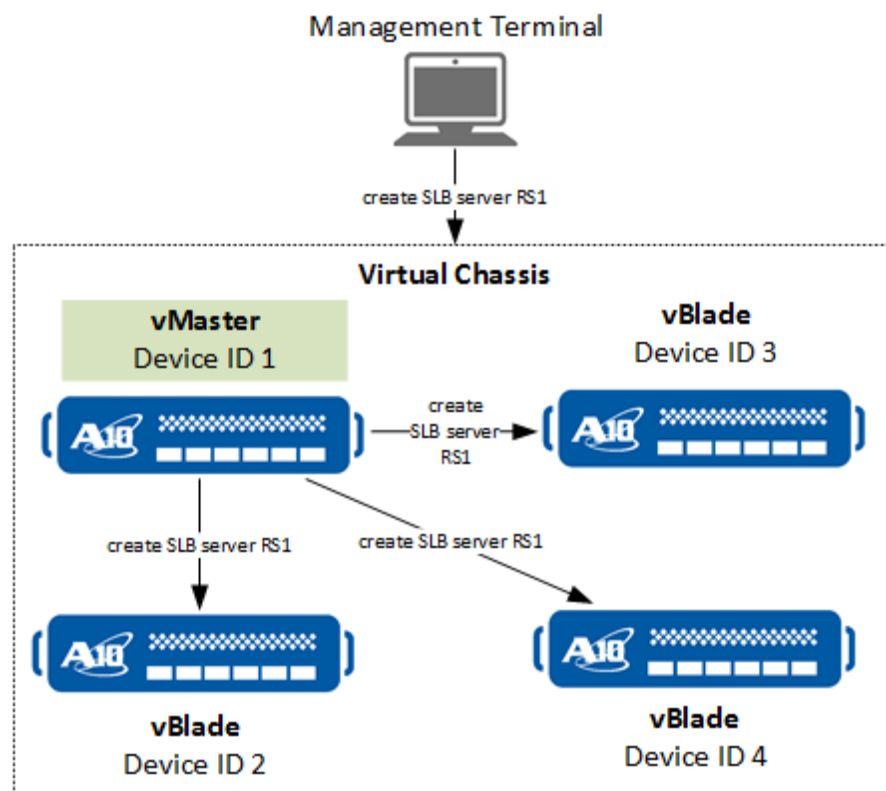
Management Terminal

create SLB server RS1

Virtual Chassis

vMaster
Device ID 1

A10

create SLB server RS1

vBlade
Device ID 3

A10

create SLB server RS1

create SLB server RS1

A10

vBlade
Device ID 2

A10

vBlade
Device ID 4